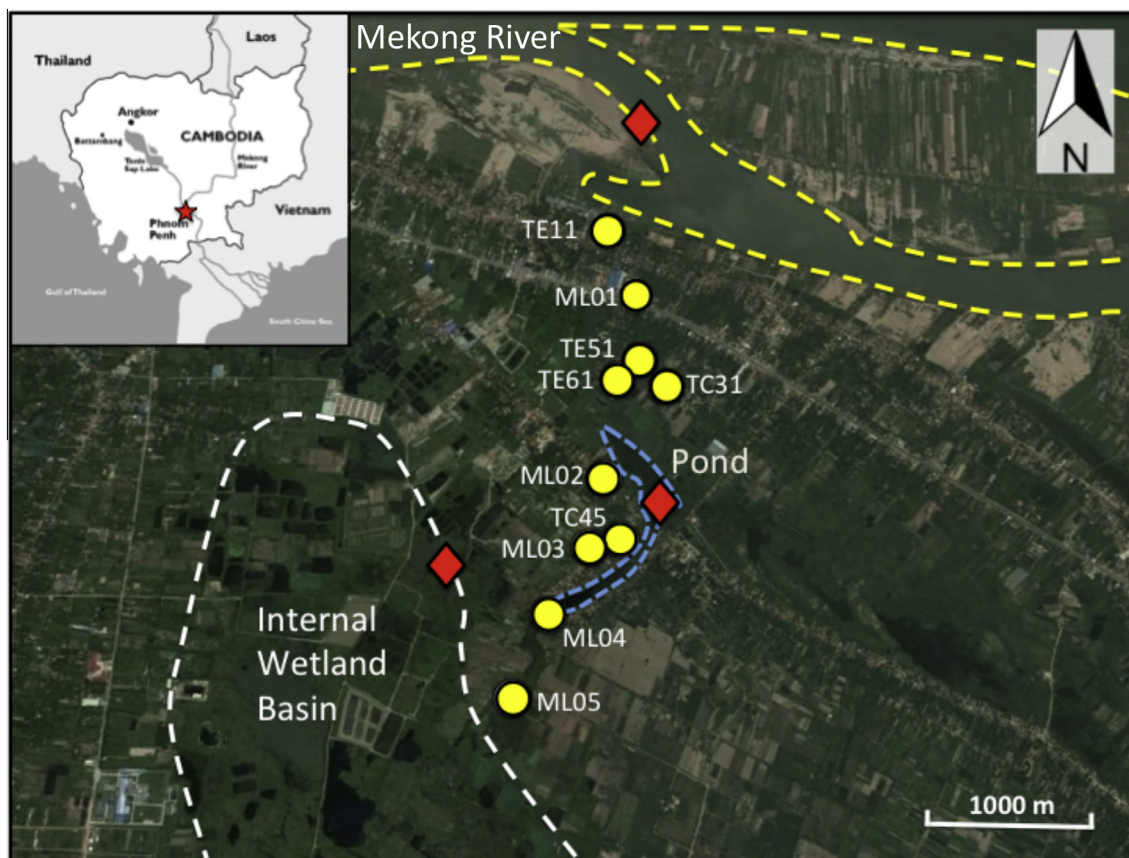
Thailand

Laos

Angkor

Battambang

CAMBODIA

Tonle Sap Lake

Mekong River

Phnom Penh

Vietnam

Gulf of Thailand

South China Sea

Mekong River

N

TE11

ML01

TE51

TE61

TC31

Pond

ML02

TC45

ML03

ML04

ML05

Internal Wetland Basin

1000 m